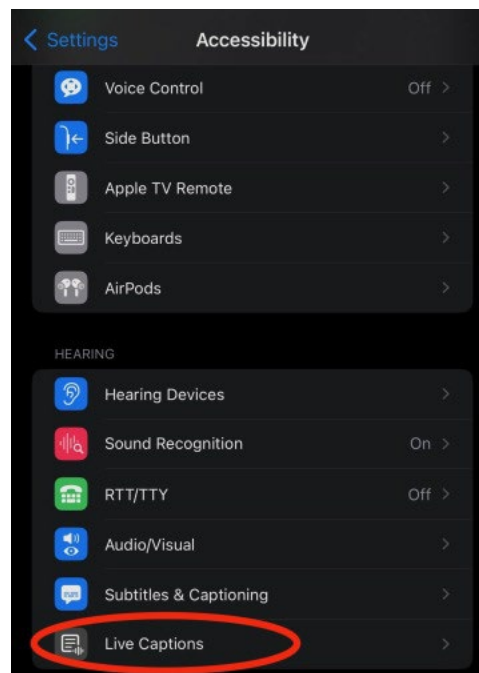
< Settings Accessibility

Voice Control Off >

Side Button >

Apple TV Remote >

Keyboards >

AirPods >

HEARING

Hearing Devices >

Sound Recognition On >

RTT/TTY Off >

Audio/Visual >

Subtitles & Captioning >

Live Captions >